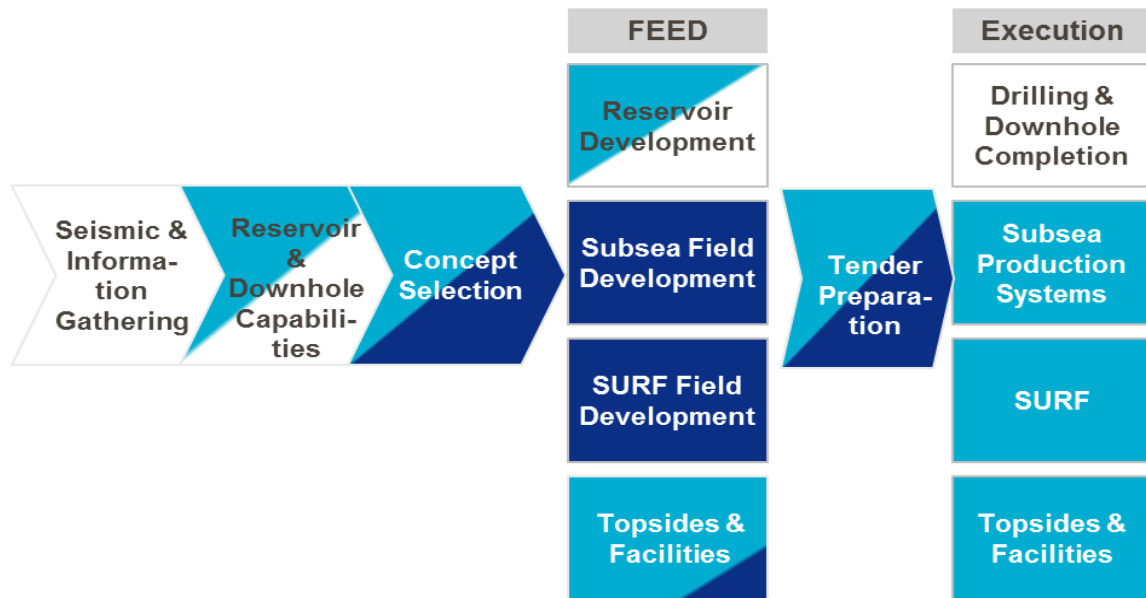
Seismic & Information Gathering

Reservoir & Downhole Capabilities

Concept Selection

FEED

Reservoir Development

Subsea Field Development

SURF Field Development

Topsides & Facilities

Tender Preparation

Execution

Drilling & Downhole Completion

Subsea Production Systems

SURF

Topsides & Facilities